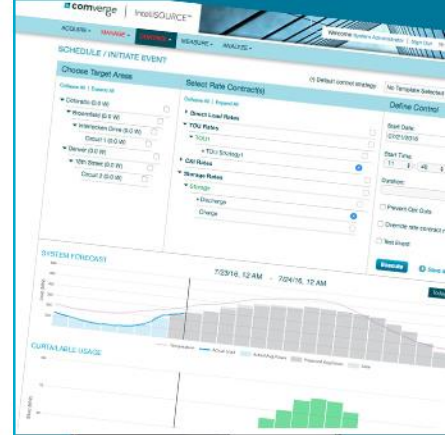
comverge | IntelliSOURCE

ACQUIRE | MANAGE | CONTROL | MEASURE | ANALYZE

SCHEDULE / INITIATE EVENT

Choose Target Areas

Collapse All | Expand All

Colorado (0.0 W)

Broomfield (0.0 W)

Interlocken Drive (0.0 W)

Circuit 1 (0.0 W)

Denver (0.0 W)

10th Street (0.0 W)

Circuit 2 (0.0 W)

Select Rate Contract(s)

Collapse All | Expand All

Direct Load Rates

TOU Rates

TOU1

TOU Strategy1

CAI Rates

Storage Rates

Storage

Discharge

Charge

Define Control

No Template Selected

Start Date

Start Time

Duration

Execute

SYSTEM FORECAST

7/23/16, 12 AM - 7/24/16, 12 AM

CURTAILABLE USAGE

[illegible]